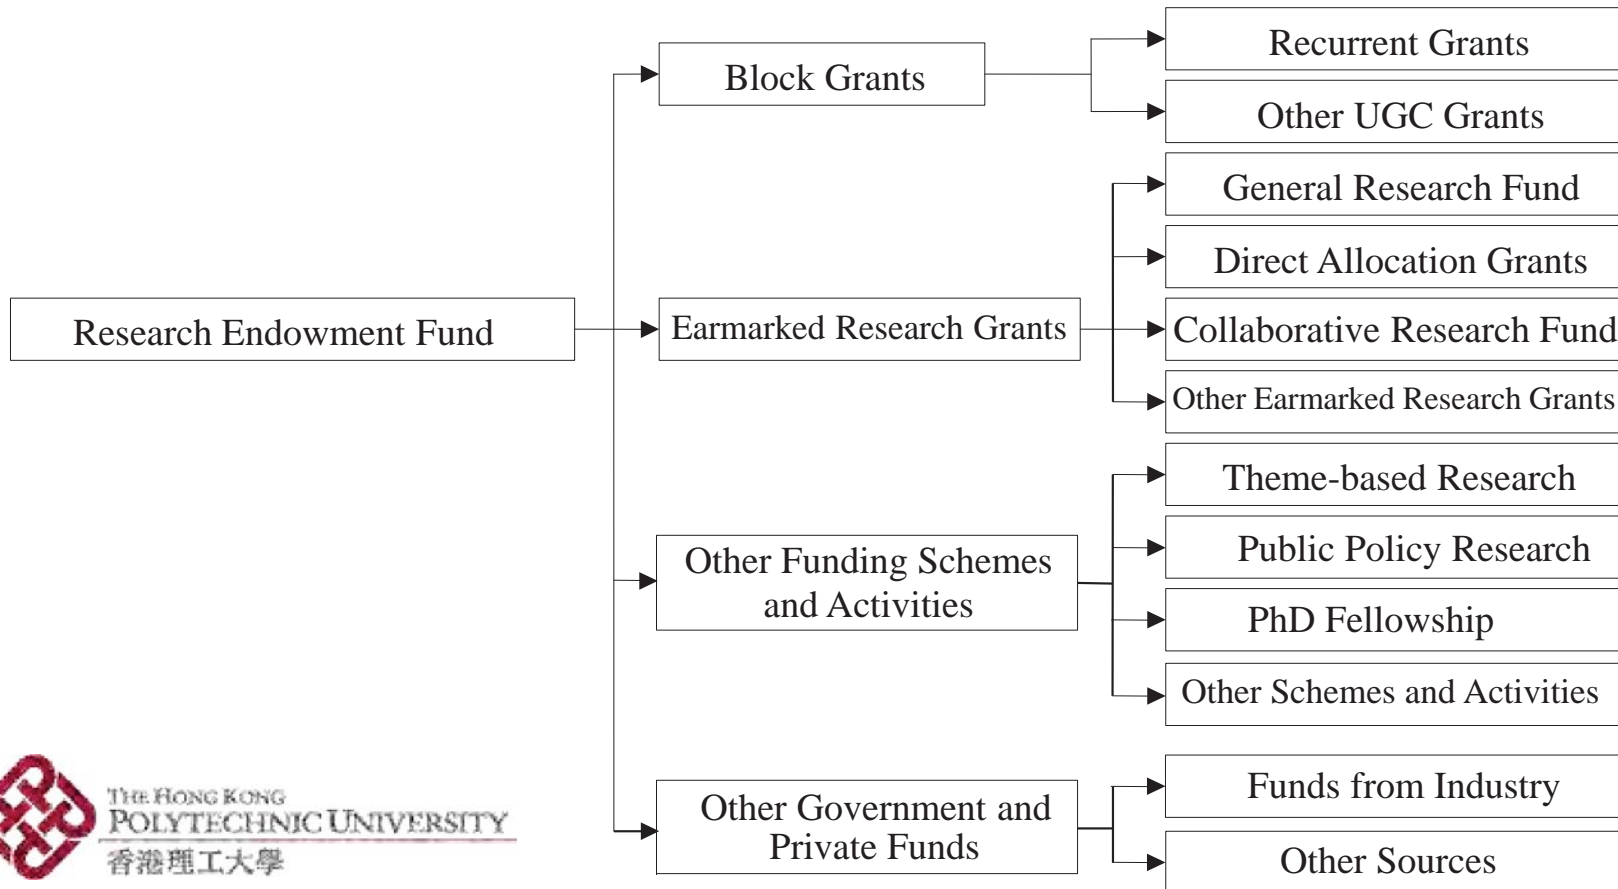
Research Endowment Fund

Block Grants

Recurrent Grants

Other UGC Grants

Earmarked Research Grants

General Research Fund

Direct Allocation Grants

Collaborative Research Fund

Other Earmarked Research Grants

Other Funding Schemes and Activities

Theme-based Research

Public Policy Research

PhD Fellowship

Other Schemes and Activities

Other Government and Private Funds

Funds from Industry

Other Sources

THE HONG KONG POLYTECHNIC UNIVERSITY
香港理工大學